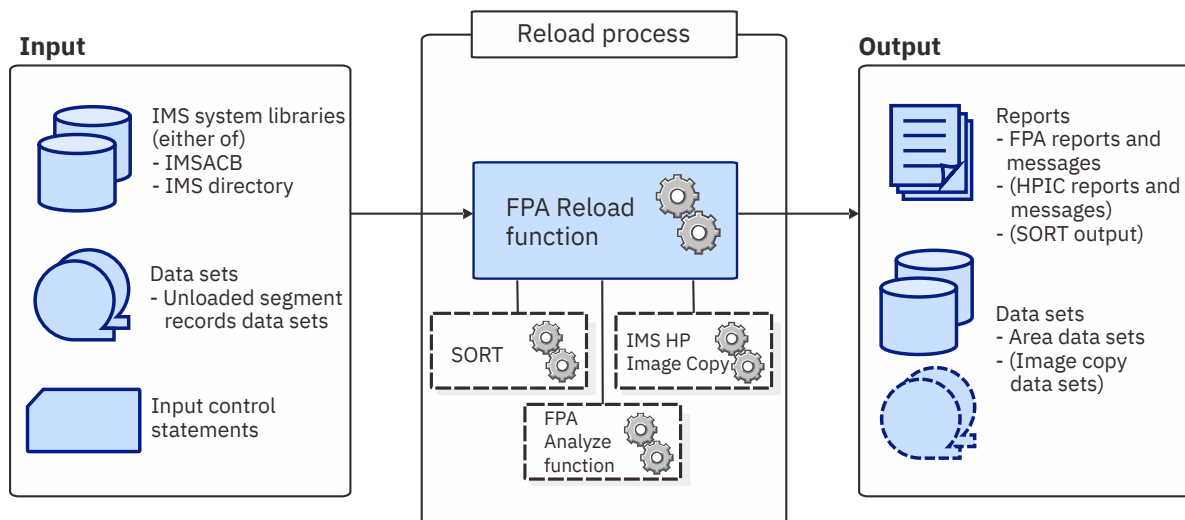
Input

IMS system libraries (either of)
- IMSACB
- IMS directory

Data sets
- Unloaded segment records data sets

Input control statements

Reload process

FPA Reload function

SORT

IMS HP Image Copy

FPA Analyze function

Output

Reports
- FPA reports and messages
- (HPIC reports and messages)
- (SORT output)

Data sets
- Area data sets
- (Image copy data sets)